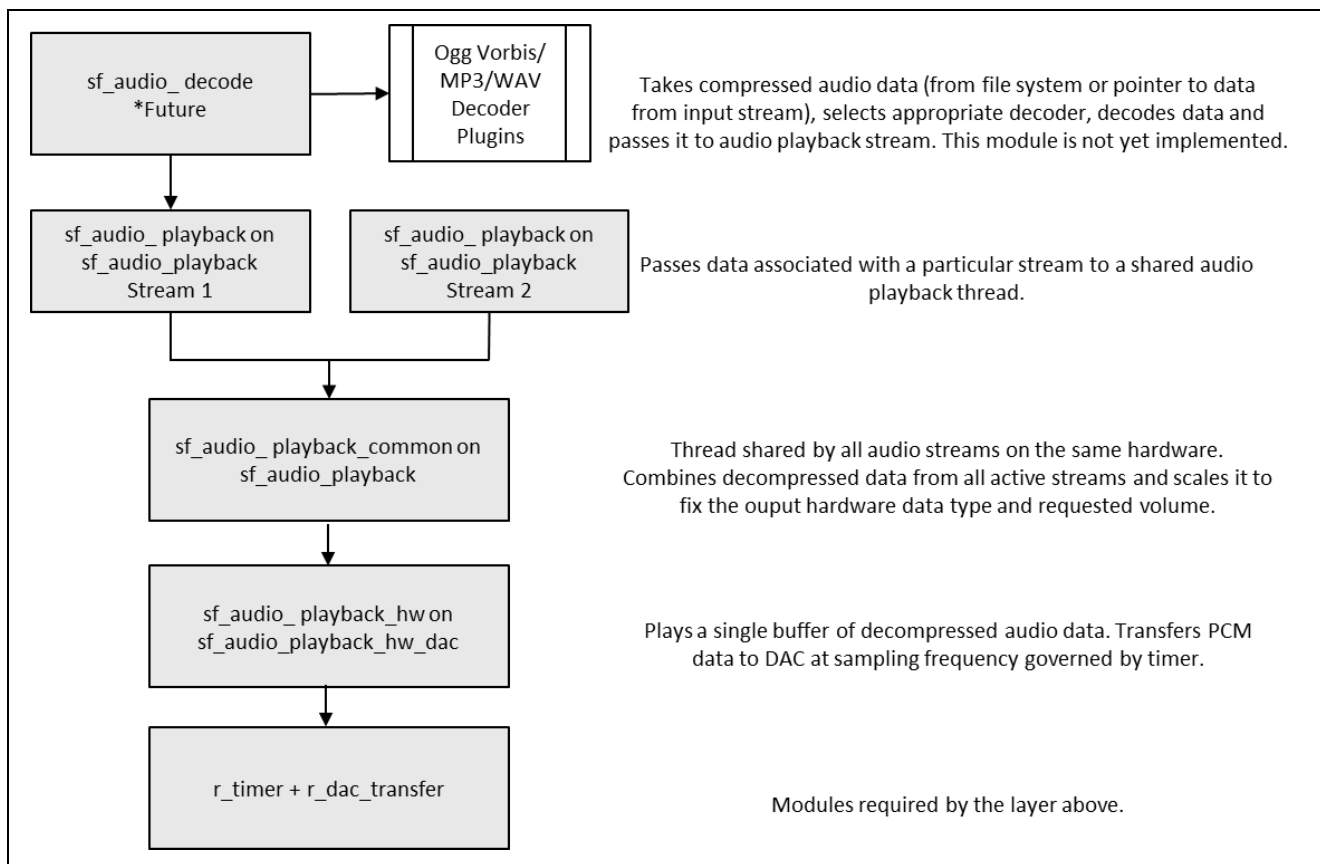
sf_audio_ decode
*Future

Ogg Vorbis/ MP3/WAV Decoder Plugins

Takes compressed audio data (from file system or pointer to data from input stream), selects appropriate decoder, decodes data and passes it to audio playback stream. This module is not yet implemented.

sf_audio_ playback on sf_audio_playback Stream 1

sf_audio_ playback on sf_audio_playback Stream 2

Passes data associated with a particular stream to a shared audio playback thread.

sf_audio_ playback_common on sf_audio_playback

Thread shared by all audio streams on the same hardware. Combines decompressed data from all active streams and scales it to fix the ouput hardware data type and requested volume.

sf_audio_ playback_hw on sf_audio_playback_hw_dac

Plays a single buffer of decompressed audio data. Transfers PCM data to DAC at sampling frequency governed by timer.

r_timer + r_dac_transfer

Modules required by the layer above.